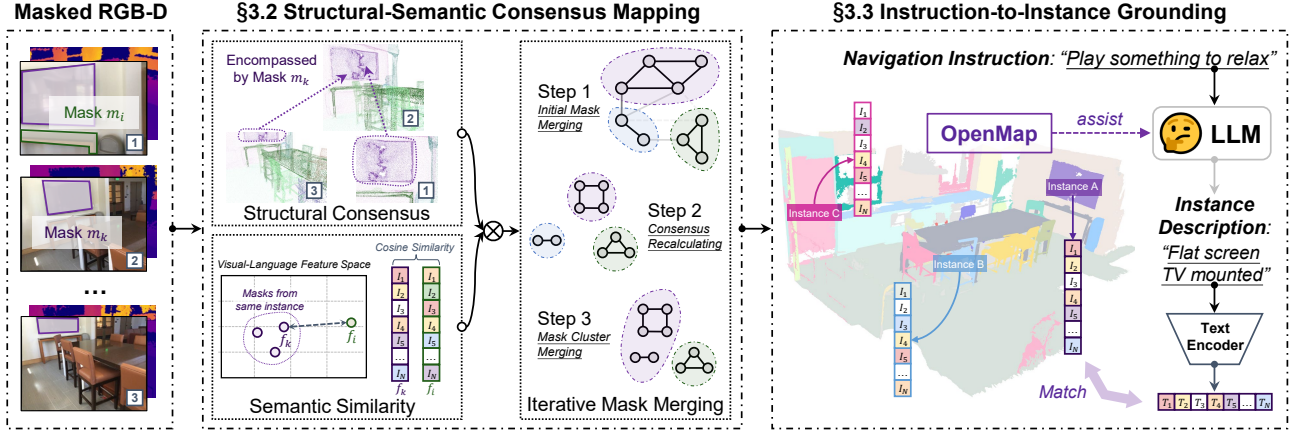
Masked RGB-D

Mask $m_i$

1

Mask $m_k$

2

...

3

§3.2 Structural-Semantic Consensus Mapping

Encompassed by Mask $m_k$

2

3

1

Structural Consensus

Visual-Language Feature Space

Masks from same instance

$f_k$

$f_i$

Cosine Similarity

| $I_1$ | $I_1$ |
|---|---|
| $I_2$ | $I_2$ |
| $I_3$ | $I_3$ |
| $I_4$ | $I_4$ |
| $I_5$ | $I_5$ |
| ... | ... |
| $I_N$ | $I_N$ |

$f_k$ $f_i$

Semantic Similarity

Step 1
Initial Mask Merging

Step 2
Consensus Recalculating

Step 3
Mask Cluster Merging

Iterative Mask Merging

§3.3 Instruction-to-Instance Grounding

Navigation Instruction: "Play something to relax"

OpenMap

assist

LLM

Instance C

$I_1$ $I_2$ $I_3$ $I_4$ $I_5$ ... $I_N$

Instance A

$I_1$ $I_2$ $I_3$ $I_4$ $I_5$ ... $I_N$

Instance B

$I_1$ $I_2$ $I_3$ $I_4$ $I_5$ ... $I_N$

Instance Description: "Flat screen TV mounted"

Text Encoder

Match

$T_1$ $T_2$ $T_3$ $T_4$ $T_5$ ... $T_N$